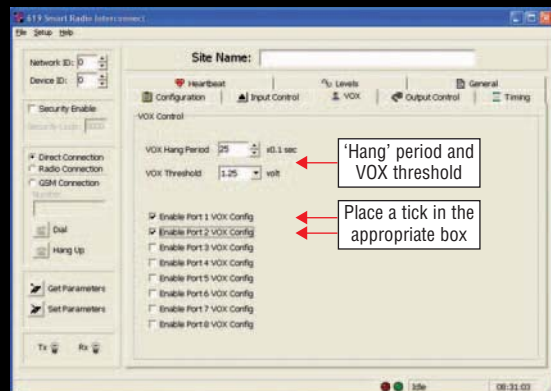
619 Smart Radio Interconnect

File Setup Help

Network ID: 0

Device ID: 0

Security Enable

Security Code: 0000

Direct Connection
Radio Connection
GSM Connection

Number

Dial

Hang Up

Get Parameters

Set Parameters

Tx Rx

Site Name:

Heartbeat
Levels
General
Configuration
Input Control
VOX
Output Control
Timing

VOX Control

VOX Hang Period 25 x0.1 sec

VOX Threshold 1.25 volt

'Hang' period and VOX threshold

Place a tick in the appropriate box

Enable Port 1 VOX Config
Enable Port 2 VOX Config
Enable Port 3 VOX Config
Enable Port 4 VOX Config
Enable Port 5 VOX Config
Enable Port 6 VOX Config
Enable Port 7 VOX Config
Enable Port 8 VOX Config

Idle 08:31:03